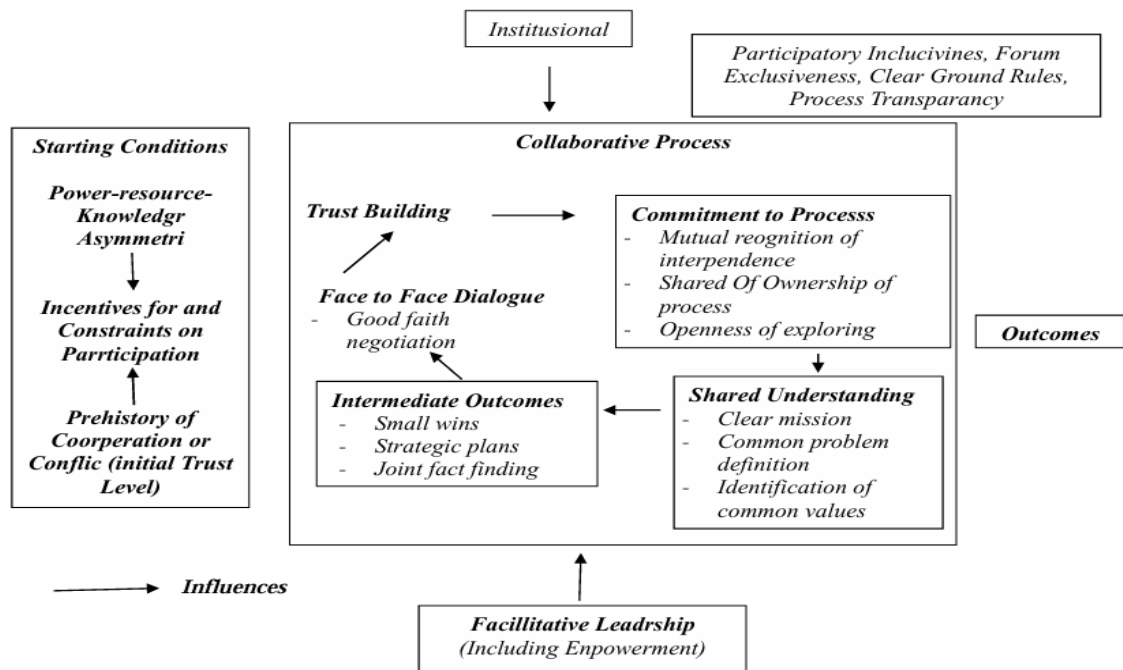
Institusional

Participatory Inclucivines, Forum Exclusiveness, Clear Ground Rules, Process Transparancy

Starting Conditions

Power-resource-Knowledgr Asymmetri

Incentives for and Constraints on Parrticipation

Prehistory of Coorperation or Conflic (initial Trust Level)

Collaborative Process

Trust Building

Commitment to Processs
- Mutual reognition of interpendence
- Shared Of Ownership of process
- Openness of exploring

Face to Face Dialogue
- Good faith negotiation

Intermediate Outcomes
- Small wins
- Strategic plans
- Joint fact finding

Shared Understanding
- Clear mission
- Common problem definition
- Identification of common values

Outcomes

Influences

Facillitative Leadrship
(Including Enpowerment)